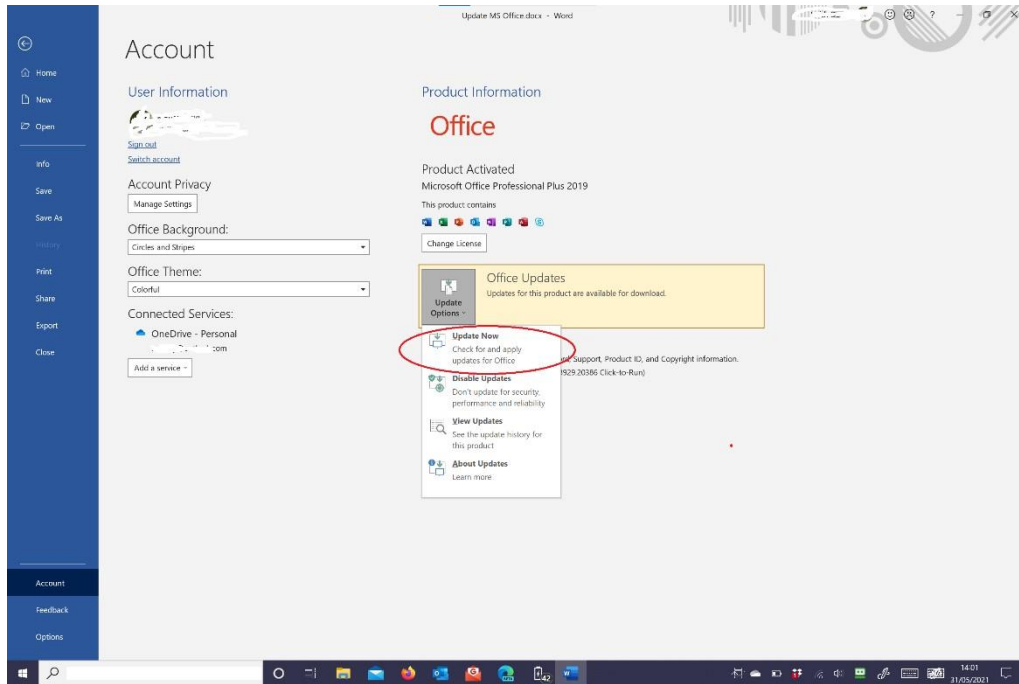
Update MS Office.docx - Word

?

Home
New
Open
Info
Save
Save As
History
Print
Share
Export
Close
Account
Feedback
Options

Account

User Information

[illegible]

Sign out
Switch account

Account Privacy
Manage Settings

Office Background:
Circles and Stripes

Office Theme:
Colorful

Connected Services:
OneDrive - Personal
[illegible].com

Add a service

Product Information

Office

Product Activated
Microsoft Office Professional Plus 2019
This product contains

Change License

Office Updates
Updates for this product are available for download.

Update Options

Update Now
Check for and apply updates for Office

Disable Updates
Don't update for security, performance and reliability

View Updates
See the update history for this product

About Updates
Learn more

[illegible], Support, Product ID, and Copyright information.
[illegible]929.20386 Click-to-Run)

42

14:01
31/05/2021